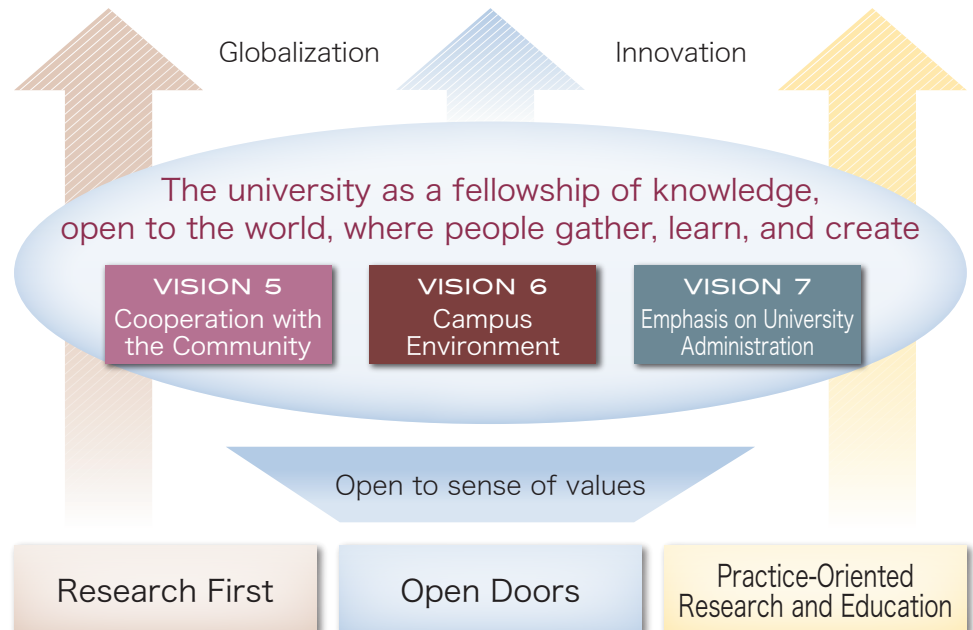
Globalization

Innovation

The university as a fellowship of knowledge, open to the world, where people gather, learn, and create

VISION 5
Cooperation with the Community

VISION 6
Campus Environment

VISION 7
Emphasis on University Administration

Open to sense of values

Research First

Open Doors

Practice-Oriented Research and Education